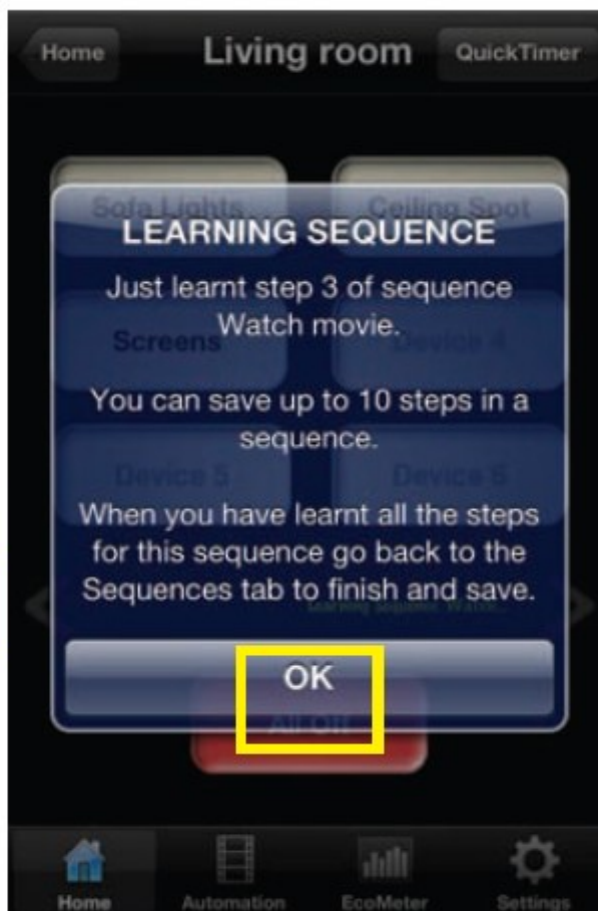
Home

Living room

QuickTimer

Sofa Lights

Ceiling Spot

LEARNING SEQUENCE

Just learnt step 3 of sequence Watch movie.

Screens

Device 4

You can save up to 10 steps in a sequence.

Device 5

Device 6

When you have learnt all the steps for this sequence go back to the Sequences tab to finish and save.

Learning sequence Watch

OK

All Off

Home

Automation

EcoMeter

Settings